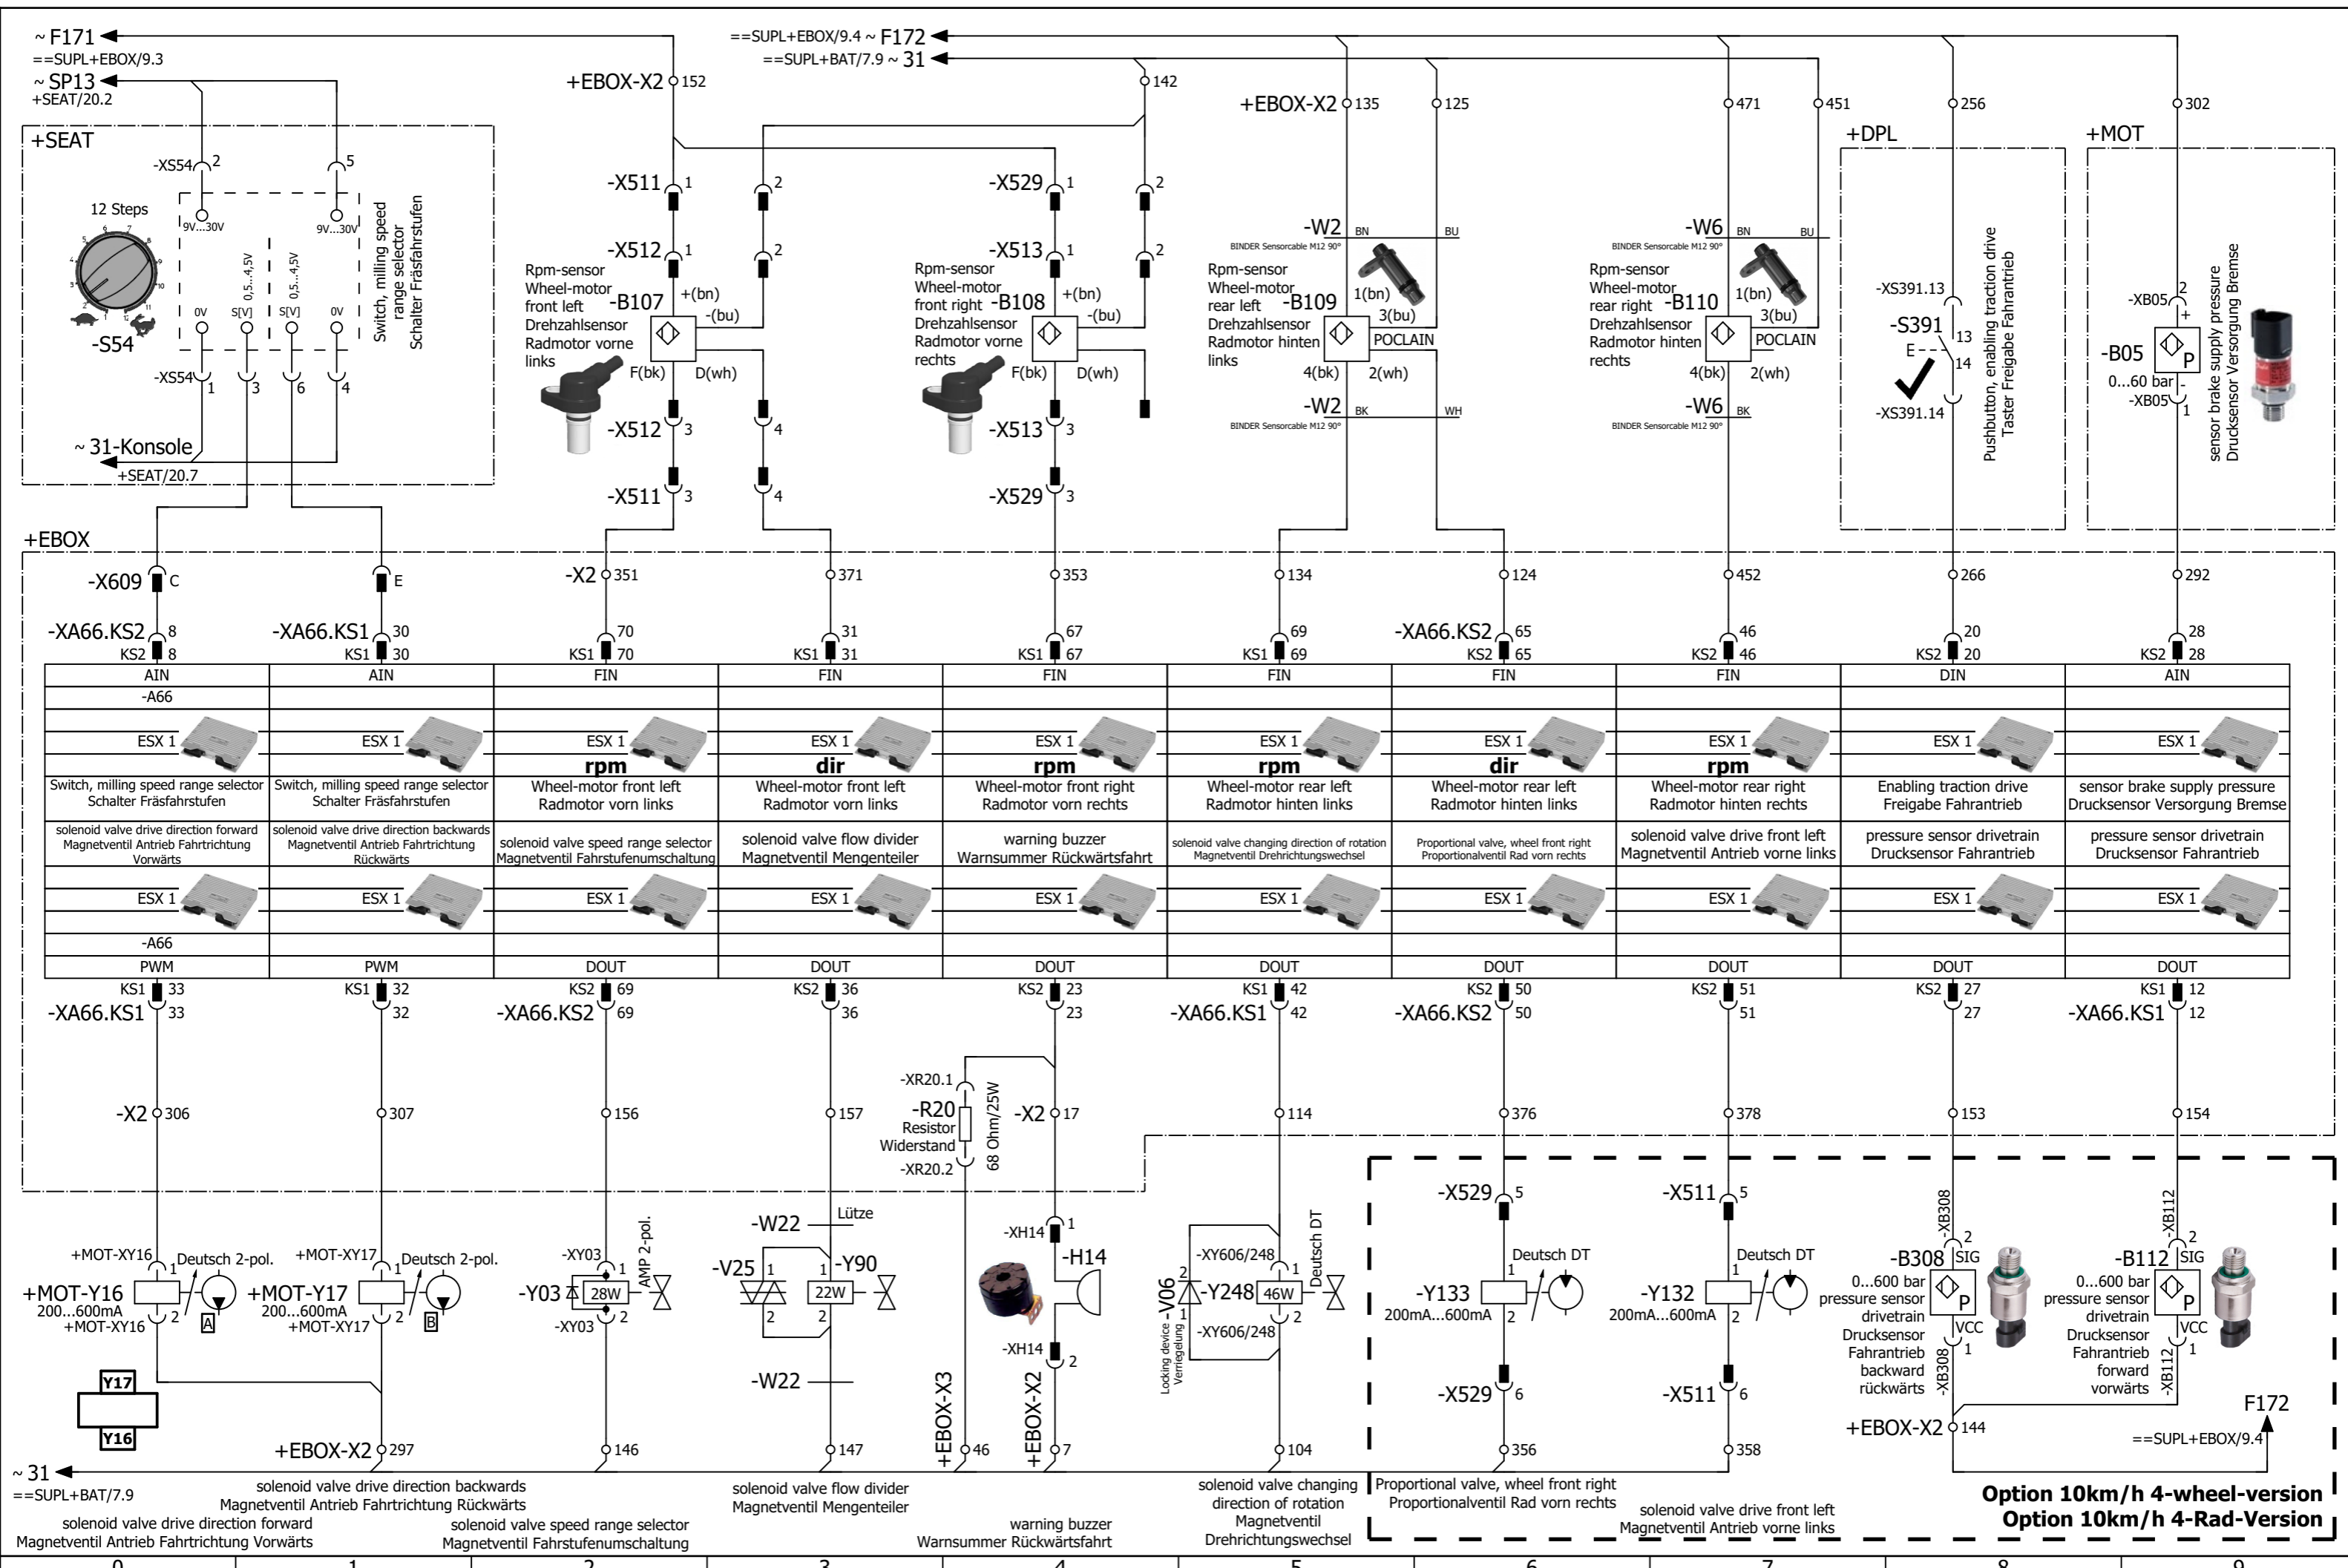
~ F171
==SUPL+EBOX/9.3
~ SP13
+SEAT/20.2
==SUPL+EBOX/9.4 ~ F172
==SUPL+BAT/7.9 ~ 31
+EBOX-X2 152
142
+EBOX-X2 135
125
471
451
256
302
+SEAT
-XS54 2
5
12 Steps
9V...30V
9V...30V
0,5...4,5V
0,5...4,5V
0V
S[V]
S[V]
0V
-S54
-XS54 1
3
6
4
Switch, milling speed range selector
Schalter Fräsfahrstufen
~ 31-Konsole
+SEAT/20.7
-X511 1
2
-X512 1
2
Rpm-sensor Wheel-motor front left Drehzahlsensor Radmotor vorne links
-B107
+(bn)
-(bu)
F(bk)
D(wh)
-X512 3
4
-X511 3
4
-X529 1
2
-X513 1
2
Rpm-sensor Wheel-motor front right Drehzahlsensor Radmotor vorne rechts
-B108
+(bn)
-(bu)
F(bk)
D(wh)
-X513 3
-X529 3
-W2 BN BU
BINDER Sensorcable M12 90°
Rpm-sensor Wheel-motor rear left Drehzahlsensor Radmotor hinten links
-B109
1(bn)
3(bu)
POCLAIN
4(bk)
2(wh)
-W2 BK WH
BINDER Sensorcable M12 90°
-W6 BN BU
BINDER Sensorcable M12 90°
Rpm-sensor Wheel-motor rear right Drehzahlsensor Radmotor hinten rechts
-B110
1(bn)
3(bu)
POCLAIN
4(bk)
2(wh)
-W6 BK
BINDER Sensorcable M12 90°
+DPL
-XS391.13
-S391
13
E
14
-XS391.14
Pushbutton, enabling traction drive
Taster Freigabe Fahrantrieb
+MOT
-XB05 2
+
-B05
P
0...60 bar
-
-XB05 1
sensor brake supply pressure
Drucksensor Versorgung Bremse
+EBOX
-X609 C
E
-X2 351
371
353
134
124
452
266
292
-XA66.KS2 8
KS2 8
-XA66.KS1 30
KS1 30
70
KS1 70
31
KS1 31
67
KS1 67
69
KS1 69
-XA66.KS2 65
KS2 65
46
KS2 46
20
KS2 20
28
KS2 28

| AIN | AIN | FIN | FIN | FIN | FIN | FIN | FIN | DIN | AIN |
|---|---|---|---|---|---|---|---|---|---|
| -A66 | | | | | | | | | |
| ESX 1 | ESX 1 | ESX 1 | ESX 1 | ESX 1 | ESX 1 | ESX 1 | ESX 1 | ESX 1 | ESX 1 |
| | | rpm | dir | rpm | rpm | dir | rpm | | |
| Switch, milling speed range selector Schalter Fräsfahrstufen | Switch, milling speed range selector Schalter Fräsfahrstufen | Wheel-motor front left Radmotor vorn links | Wheel-motor front left Radmotor vorn links | Wheel-motor front right Radmotor vorn rechts | Wheel-motor rear left Radmotor hinten links | Wheel-motor rear left Radmotor hinten links | Wheel-motor rear right Radmotor hinten rechts | Enabling traction drive Freigabe Fahrantrieb | sensor brake supply pressure Drucksensor Versorgung Bremse |
| solenoid valve drive direction forward Magnetventil Antrieb Fahrtrichtung Vorwärts | solenoid valve drive direction backwards Magnetventil Antrieb Fahrtrichtung Rückwärts | solenoid valve speed range selector Magnetventil Fahrstufenumschaltung | solenoid valve flow divider Magnetventil Mengenteiler | warning buzzer Warnsummer Rückwärtsfahrt | solenoid valve changing direction of rotation Magnetventil Drehrichtungswechsel | Proportional valve, wheel front right Proportionalventil Rad vorn rechts | solenoid valve drive front left Magnetventil Antrieb vorne links | pressure sensor drivetrain Drucksensor Fahrantrieb | pressure sensor drivetrain Drucksensor Fahrantrieb |
| ESX 1 | ESX 1 | ESX 1 | ESX 1 | ESX 1 | ESX 1 | ESX 1 | ESX 1 | ESX 1 | ESX 1 |
| -A66 | | | | | | | | | |
| PWM | PWM | DOUT | DOUT | DOUT | DOUT | DOUT | DOUT | DOUT | DOUT |

KS1 33
-XA66.KS1 33
KS1 32
32
KS2 69
-XA66.KS2 69
KS2 36
36
KS2 23
23
KS1 42
-XA66.KS1 42
KS2 50
-XA66.KS2 50
KS2 51
51
KS2 27
27
KS1 12
-XA66.KS1 12
-X2 306
307
156
157
-XR20.1
-R20
Resistor
Widerstand
-XR20.2
68 Ohm/25W
-X2 17
114
376
378
153
154
+MOT-XY16
Deutsch 2-pol.
+MOT-Y16
200...600mA
+MOT-XY16
A
+MOT-XY17
Deutsch 2-pol.
+MOT-Y17
200...600mA
+MOT-XY17
B
Y17
Y16
-XY03
AMP 2-pol.
-Y03
28W
-XY03
-W22
Lütze
-V25
-Y90
22W
-W22
-XH14 1
-H14
-XH14 2
+EBOX-X3 46
+EBOX-X2 7
-XY606/248
Deutsch DT
-V06
-Y248
46W
-XY606/248
Locking device Verriegelung
-X529 5
Deutsch DT
-Y133
200mA...600mA
-X529 6
-X511 5
Deutsch DT
-Y132
200mA...600mA
-X511 6
-XB308
-B308
SIG
0...600 bar
pressure sensor drivetrain
Drucksensor Fahrantrieb
backward
rückwärts
VCC
-XB308
-XB112
-B112
SIG
0...600 bar
pressure sensor drivetrain
Drucksensor Fahrantrieb
forward
vorwärts
VCC
-XB112
F172
+EBOX-X2 144
==SUPL+EBOX/9.4
+EBOX-X2 297
146
147
104
356
358
~ 31
==SUPL+BAT/7.9
solenoid valve drive direction backwards
Magnetventil Antrieb Fahrtrichtung Rückwärts
solenoid valve drive direction forward
Magnetventil Antrieb Fahrtrichtung Vorwärts
solenoid valve speed range selector
Magnetventil Fahrstufenumschaltung
solenoid valve flow divider
Magnetventil Mengenteiler
warning buzzer
Warnsummer Rückwärtsfahrt
solenoid valve changing direction of rotation
Magnetventil Drehrichtungswechsel
Proportional valve, wheel front right
Proportionalventil Rad vorn rechts
solenoid valve drive front left
Magnetventil Antrieb vorne links
Option 10km/h 4-wheel-version
Option 10km/h 4-Rad-Version
0 1 2 3 4 5 6 7 8 9